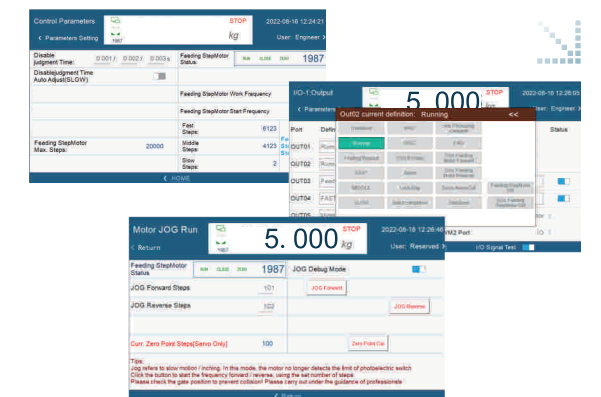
Control Parameters
STOP
2022-08-16 12:24:21
Parameters Setting
1987
kg
User: Engineer
Disable judgment Time:
0.001 / 0.001 / 0.003 s
Feeding StepMotor Status:
1987
Disablejudgment Time Auto Adjust(SLOW)
Feeding StepMotor Work Frequency
Feeding StepMotor Start Frequency
Fast Steps:
6123
Feeding StepMotor Max. Steps:
20000
Middle Steps:
4123
Slow Steps:
2
HOME

I/O-1:Output
5.000
STOP
2022-08-16 12:26:05
Parameters
kg
User: Engineer
Out02 current definition: Running
<<
Port
Defin
Status
OUT01
OUT02
OUT03
OUT04
Running
Alarm
Feeding Finished
Lack Stop
Zero-Abnormal
Auto completion
Shutdown
Feeding
I/O Signal Test

Motor JOG Run
5.000
STOP
2022-08-16 12:26:46
Return
1987
kg
User: Reserved
Feeding StepMotor Status
1987
JOG Debug Mode
JOG Forward Steps
101
JOG Forward
JOG Reverse Steps
102
JOG Reverse
Curr. Zero Point Steps(Servo Only)
100
Zero Point Cal.
Tips:
Jog refers to slow motion / inching. In this mode, the motor no longer detects the limit of photoelectric switch
Click the button to start the frequency forward / reverse, using the set number of steps
Please check the gate position to prevent collision! Please carry out under the guidance of professionals
Return